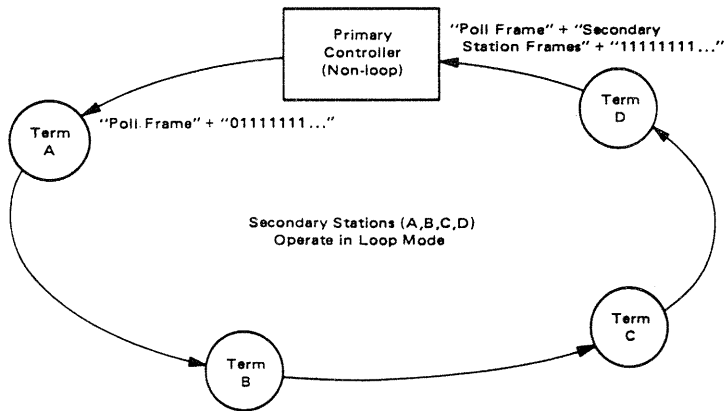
Primary Controller (Non-loop)

"Poll Frame" + "Secondary Station Frames" + "11111111..."

Term A

"Poll Frame" + "01111111..."

Term D

Secondary Stations (A,B,C,D) Operate in Loop Mode

Term C

Term B